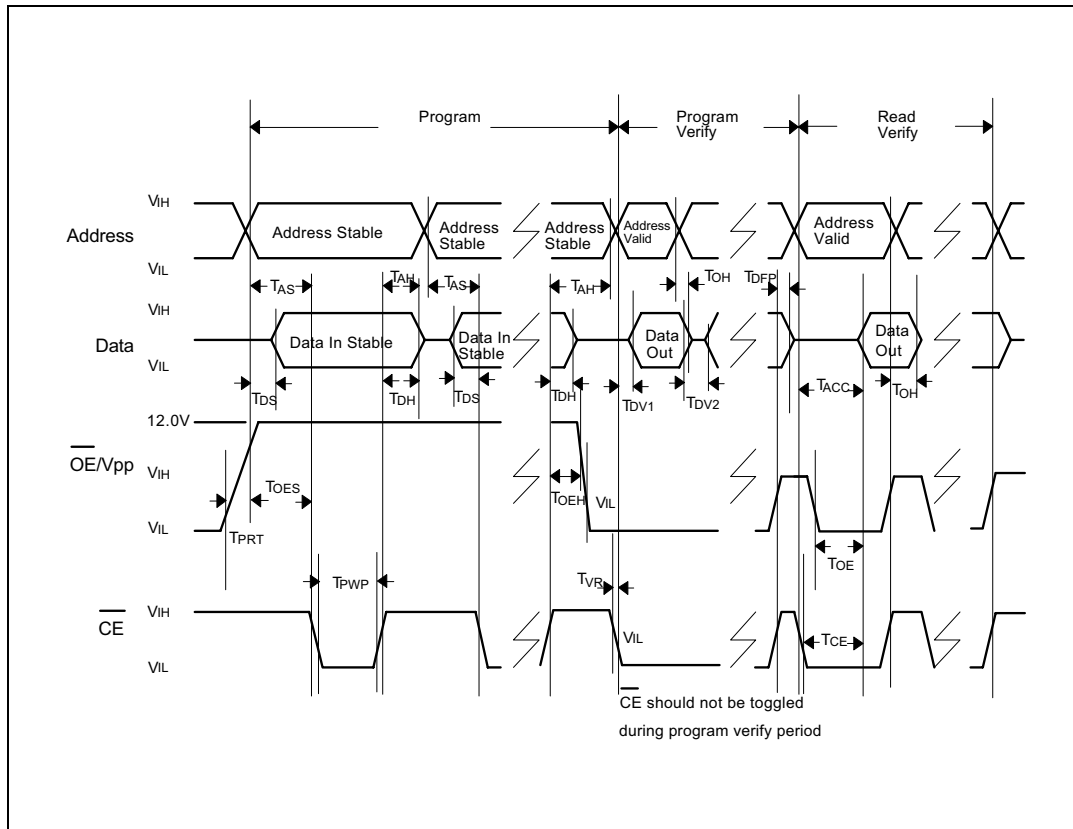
Program

Program Verify

Read Verify

$V_{IH}$

Address

$V_{IL}$

Address Stable

Address Stable

Address Stable

Address Valid

Address Valid

$T_{AS}$

$T_{AH}$

$T_{AS}$

$T_{AH}$

$T_{OH}$

$T_{DFP}$

$V_{IH}$

Data

$V_{IL}$

Data In Stable

Data In Stable

Data Out

Data Out

$T_{DS}$

$T_{DH}$

$T_{DS}$

$T_{DH}$

$T_{DV1}$

$T_{DV2}$

$T_{ACC}$

$T_{OH}$

12.0V

$\overline{OE}$/Vpp

$V_{IH}$

$V_{IL}$

$T_{OES}$

$T_{PRT}$

$T_{OEH}$

$V_{IL}$

$T_{OE}$

$T_{PWP}$

$T_{VR}$

$\overline{CE}$

$V_{IH}$

$V_{IL}$

$V_{IL}$

$T_{CE}$

$\overline{CE}$ should not be toggled during program verify period